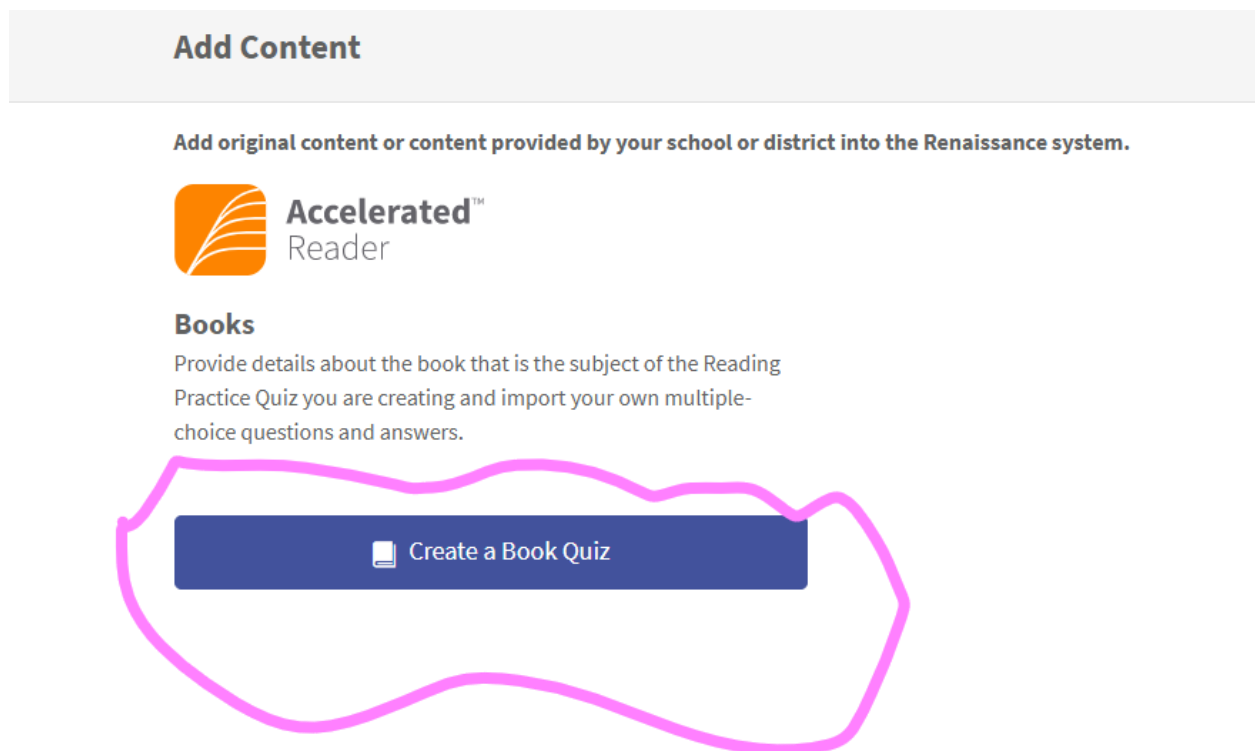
Add Content

Add original content or content provided by your school or district into the Renaissance system.

Accelerated™
Reader

Books

Provide details about the book that is the subject of the Reading Practice Quiz you are creating and import your own multiple-choice questions and answers.

Create a Book Quiz